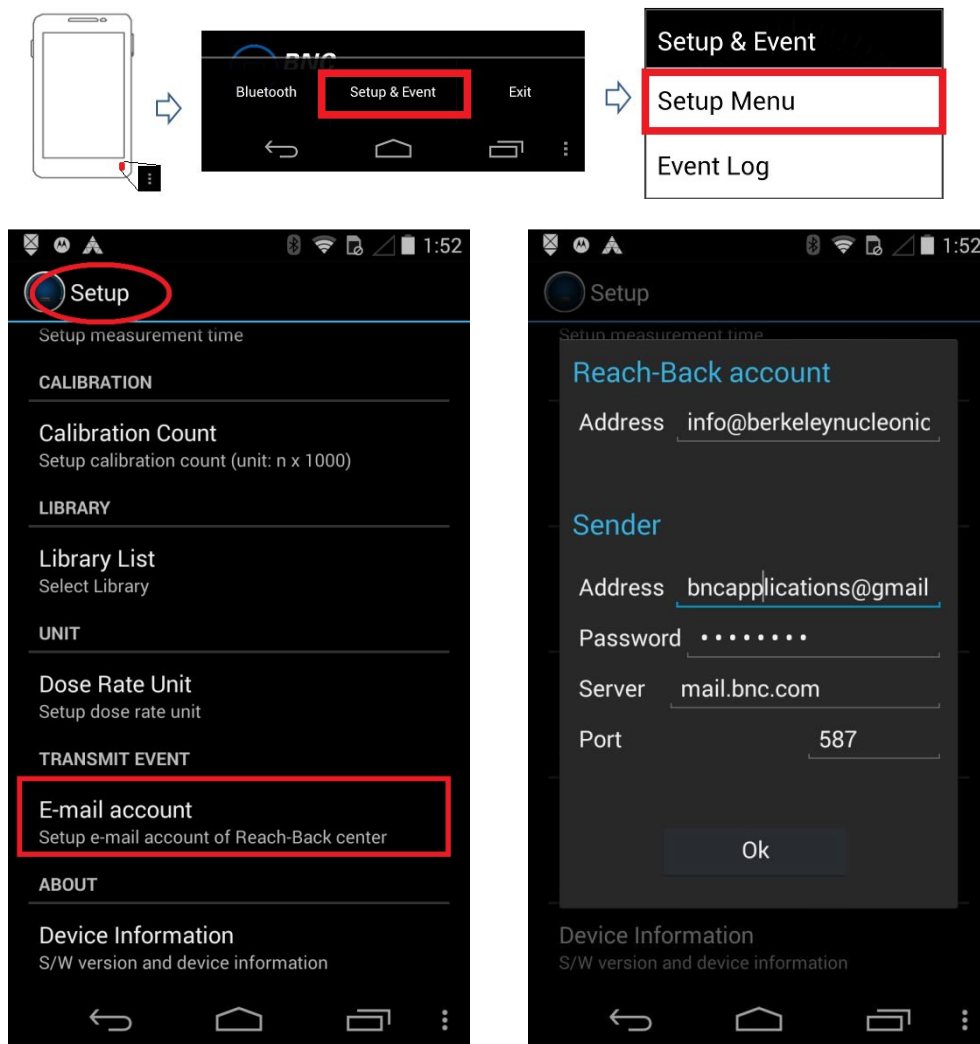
BNC

Bluetooth

Setup & Event

Exit

Setup & Event

Setup Menu

Event Log

1:52

Setup

Setup measurement time

CALIBRATION

Calibration Count

Setup calibration count (unit: n x 1000)

LIBRARY

Library List

Select Library

UNIT

Dose Rate Unit

Setup dose rate unit

TRANSMIT EVENT

E-mail account

Setup e-mail account of Reach-Back center

ABOUT

Device Information

S/W version and device information

1:52

Setup

Setup measurement time

Reach-Back account

Address info@berkeleynucleonic

Sender

Address bncapplications@gmail

Password ••••••••

Server mail.bnc.com

Port 587

Ok

Device Information

S/W version and device information